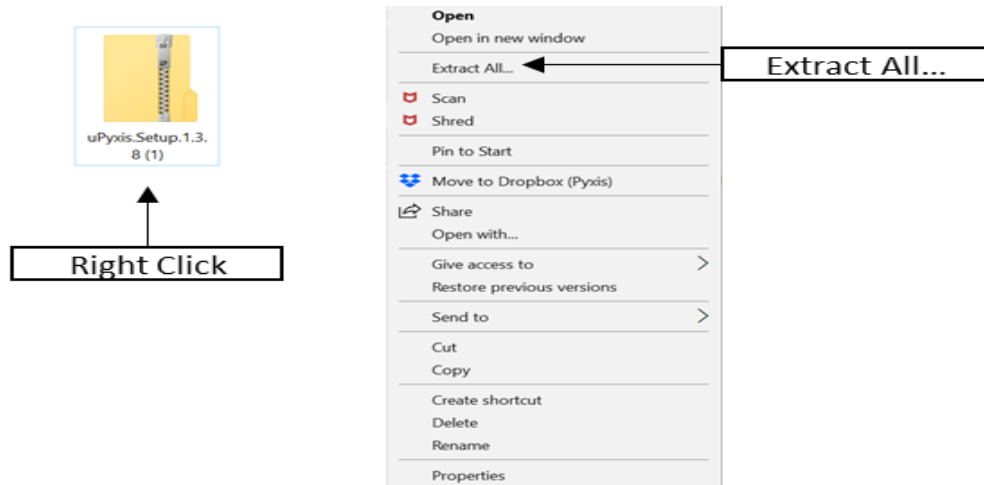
uPyxis.Setup.1.3.8 (1)

Right Click

Open
Open in new window
Extract All...
Scan
Shred
Pin to Start
Move to Dropbox (Pyxis)
Share
Open with...
Give access to
Restore previous versions
Send to
Cut
Copy
Create shortcut
Delete
Rename
Properties

Extract All...